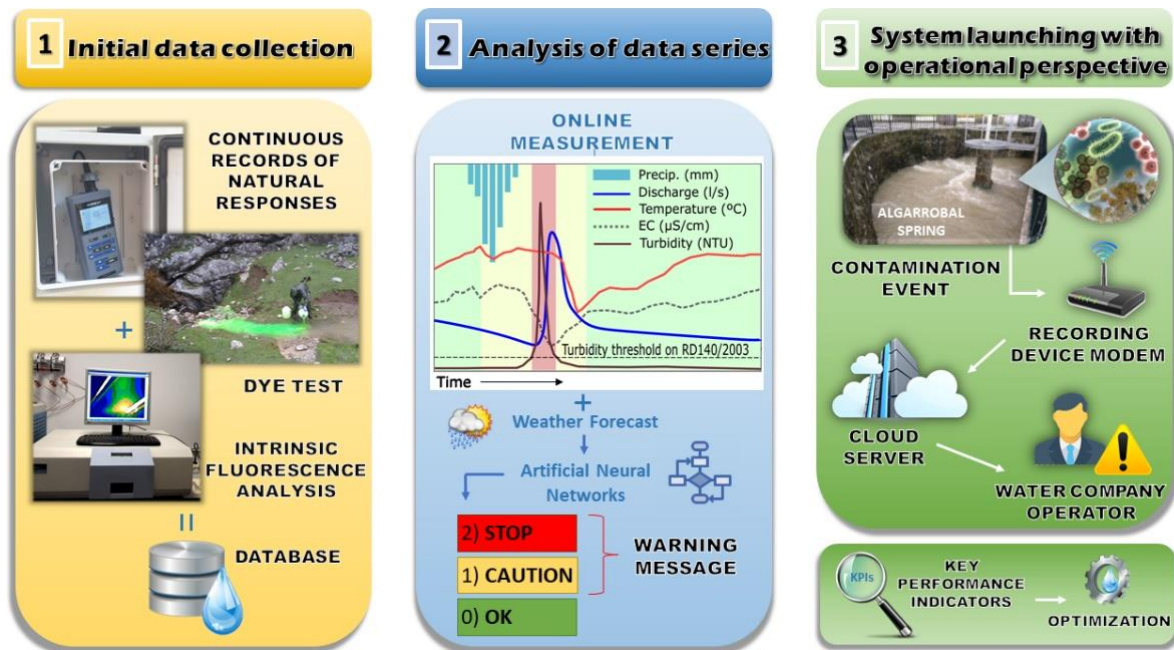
1 Initial data collection

CONTINUOUS RECORDS OF NATURAL RESPONSES

+

DYE TEST

INTRINSIC FLUORESCENCE ANALYSIS

=

DATABASE

2 Analysis of data series

ONLINE MEASUREMENT

Precip. (mm)
Discharge (l/s)
Temperature (ºC)
EC (µS/cm)
Turbidity (NTU)

Turbidity threshold on RD140/2003

Time

+

Weather Forecast

Artificial Neural Networks

2) STOP
1) CAUTION
0) OK

WARNING MESSAGE

3 System launching with operational perspective

ALGARROBAL SPRING

CONTAMINATION EVENT

RECORDING DEVICE MODEM

CLOUD SERVER

WATER COMPANY OPERATOR

KPIs

KEY PERFORMANCE INDICATORS

OPTIMIZATION